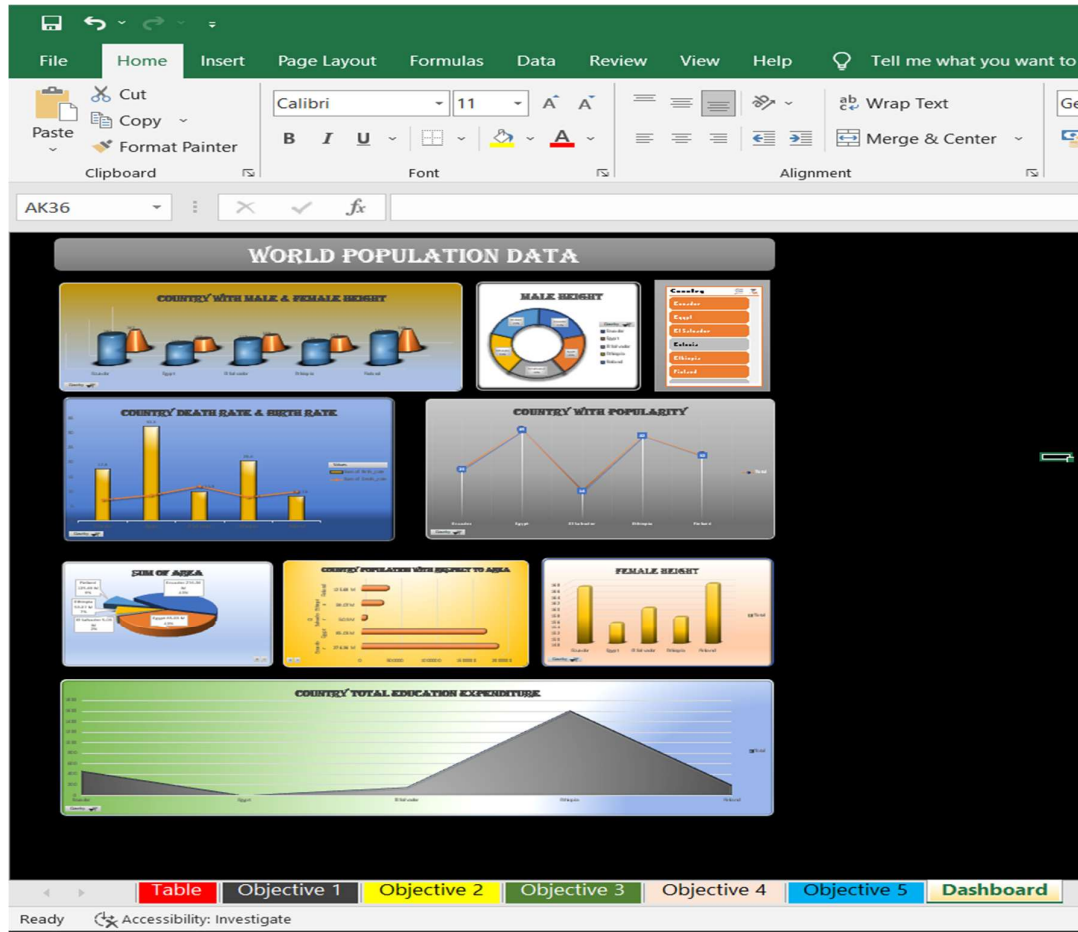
File Home Insert Page Layout Formulas Data Review View Help Tell me what you want to

Paste Cut Copy Format Painter
Clipboard

Calibri 11
B I U
Font

Wrap Text
Merge & Center
Alignment

Ge

AK36

WORLD POPULATION DATA

COUNTRY WITH MALE & FEMALE HEIGHT

MALE HEIGHT

Country
Ecuador
Egypt
El Salvador
Estonia
Ethiopia
Finland

COUNTRY DEATH RATE & BIRTH RATE

COUNTRY WITH POPULARITY

SUM OF AREA

COUNTRY POPULATION WITH RESPECT TO AREA

FEMALE HEIGHT

COUNTRY TOTAL EDUCATION EXPENDITURE

Table Objective 1 Objective 2 Objective 3 Objective 4 Objective 5 Dashboard

Ready Accessibility: Investigate